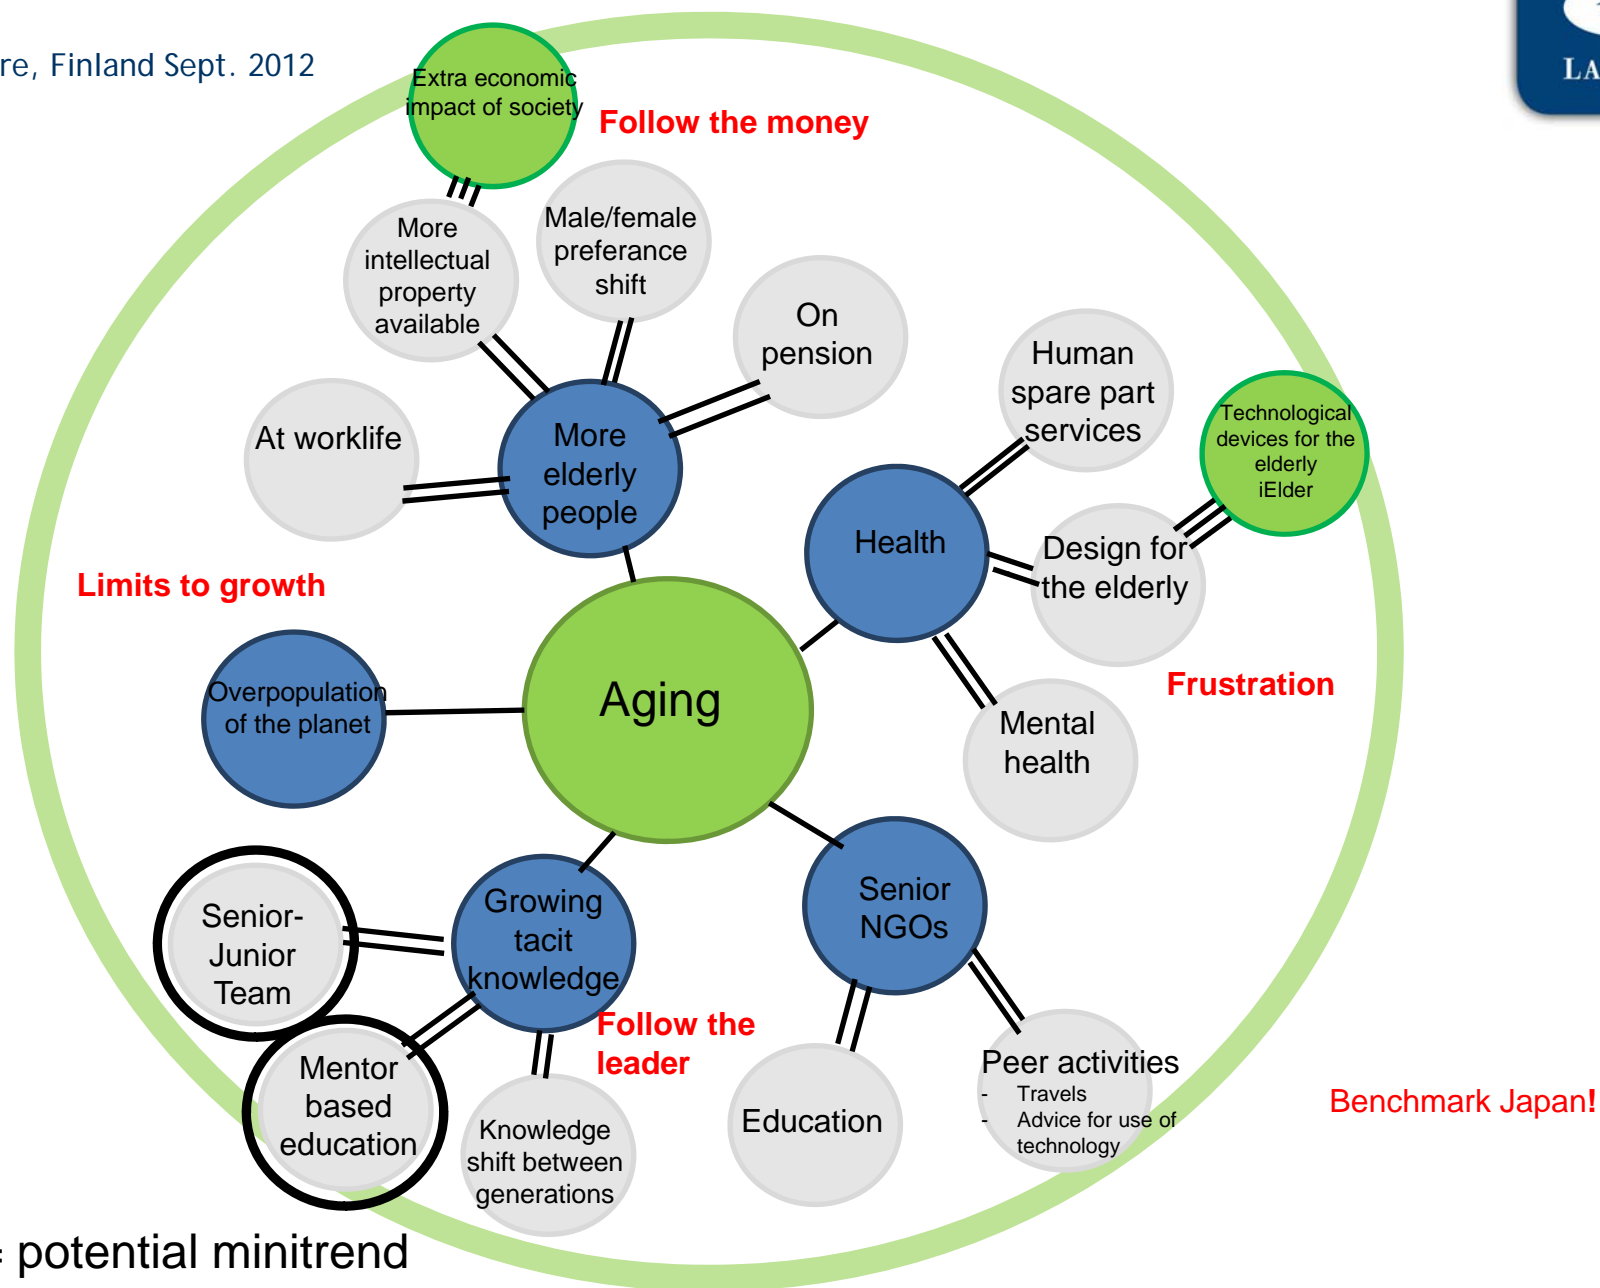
re, Finland Sept. 2012

LA

Extra economic impact of society

Follow the money

More intellectual property available

Male/female preferance shift

On pension

At worklife

More elderly people

Human spare part services

Technological devices for the elderly iElder

Health

Design for the elderly

Limits to growth

Frustration

Overpopulation of the planet

Aging

Mental health

Senior-Junior Team

Growing tacit knowledge

Senior NGOs

Follow the leader

Mentor based education

Knowledge shift between generations

Education

Peer activities
- Travels
- Advice for use of technology

Benchmark Japan!

= potential minitrend